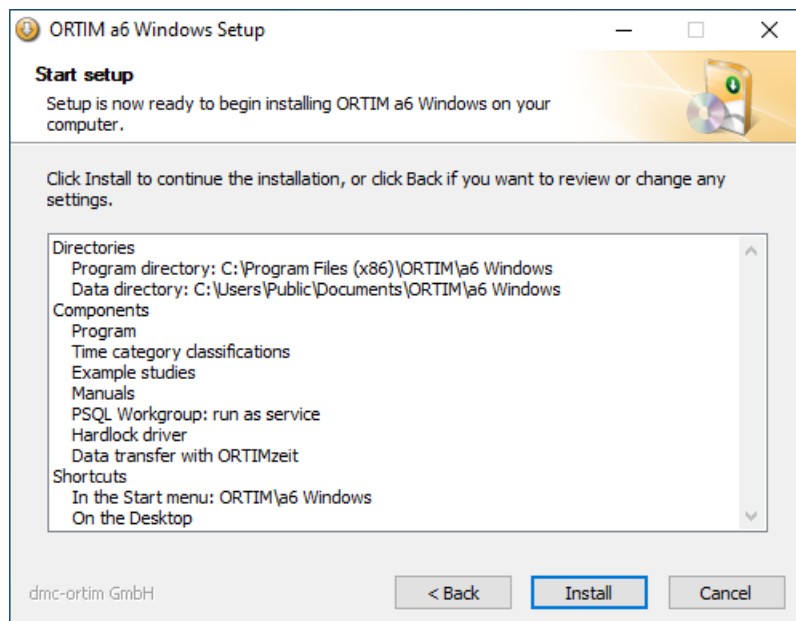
ORTIM a6 Windows Setup

Start setup

Setup is now ready to begin installing ORTIM a6 Windows on your computer.

Click Install to continue the installation, or click Back if you want to review or change any settings.

Directories
Program directory: C:\Program Files (x86)\ORTIM\a6 Windows
Data directory: C:\Users\Public\Documents\ORTIM\a6 Windows
Components
Program
Time category classifications
Example studies
Manuals
PSQL Workgroup: run as service
Hardlock driver
Data transfer with ORTIMzeit
Shortcuts
In the Start menu: ORTIM\a6 Windows
On the Desktop

dmc-ortim GmbH

< Back

Install

Cancel